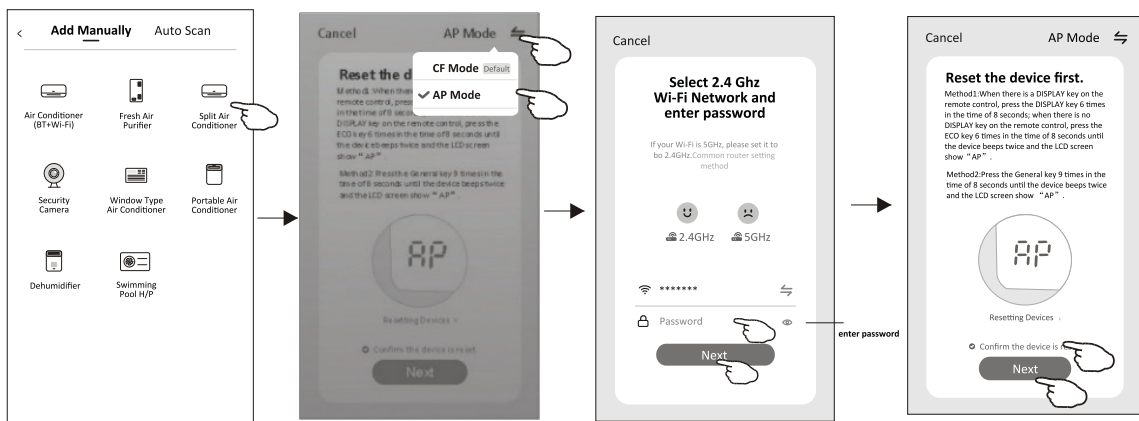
< Add Manually Auto Scan

Air Conditioner (BT+Wi-Fi)

Fresh Air Purifier

Split Air Conditioner

Security Camera

Window Type Air Conditioner

Portable Air Conditioner

Dehumidifier

Swimming Pool H/P

Cancel AP Mode

CF Mode Default

AP Mode

Reset the d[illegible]

Method1: When there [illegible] remote control, press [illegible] in the time of 8 secon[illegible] DISPLAY key on the remote control, press the ECO key 6 times in the time of 8 seconds until the device beeps twice and the LCD screen show "AP".

Method2: Press the General key 9 times in the time of 8 seconds until the device beeps twice and the LCD screen show "AP".

AP

Resetting Devices >

Confirm the device is reset.

Next

Cancel

Select 2.4 Ghz Wi-Fi Network and enter password

If your Wi-Fi is 5GHz, please set it to bo 2.4GHz.Common router setting method

2.4GHz 5GHz

*******

Password

enter password

Next

Cancel AP Mode

Reset the device first.

Method1:When there is a DISPLAY key on the remote control, press the DISPLAY key 6 times in the time of 8 seconds; when there is no DISPLAY key on the remote control, press the ECO key 6 times in the time of 8 seconds until the device beeps twice and the LCD screen show "AP".

Method2:Press the General key 9 times in the time of 8 seconds until the device beeps twice and the LCD screen show "AP".

AP

Resetting Devices .

Confirm the device is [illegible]

Next